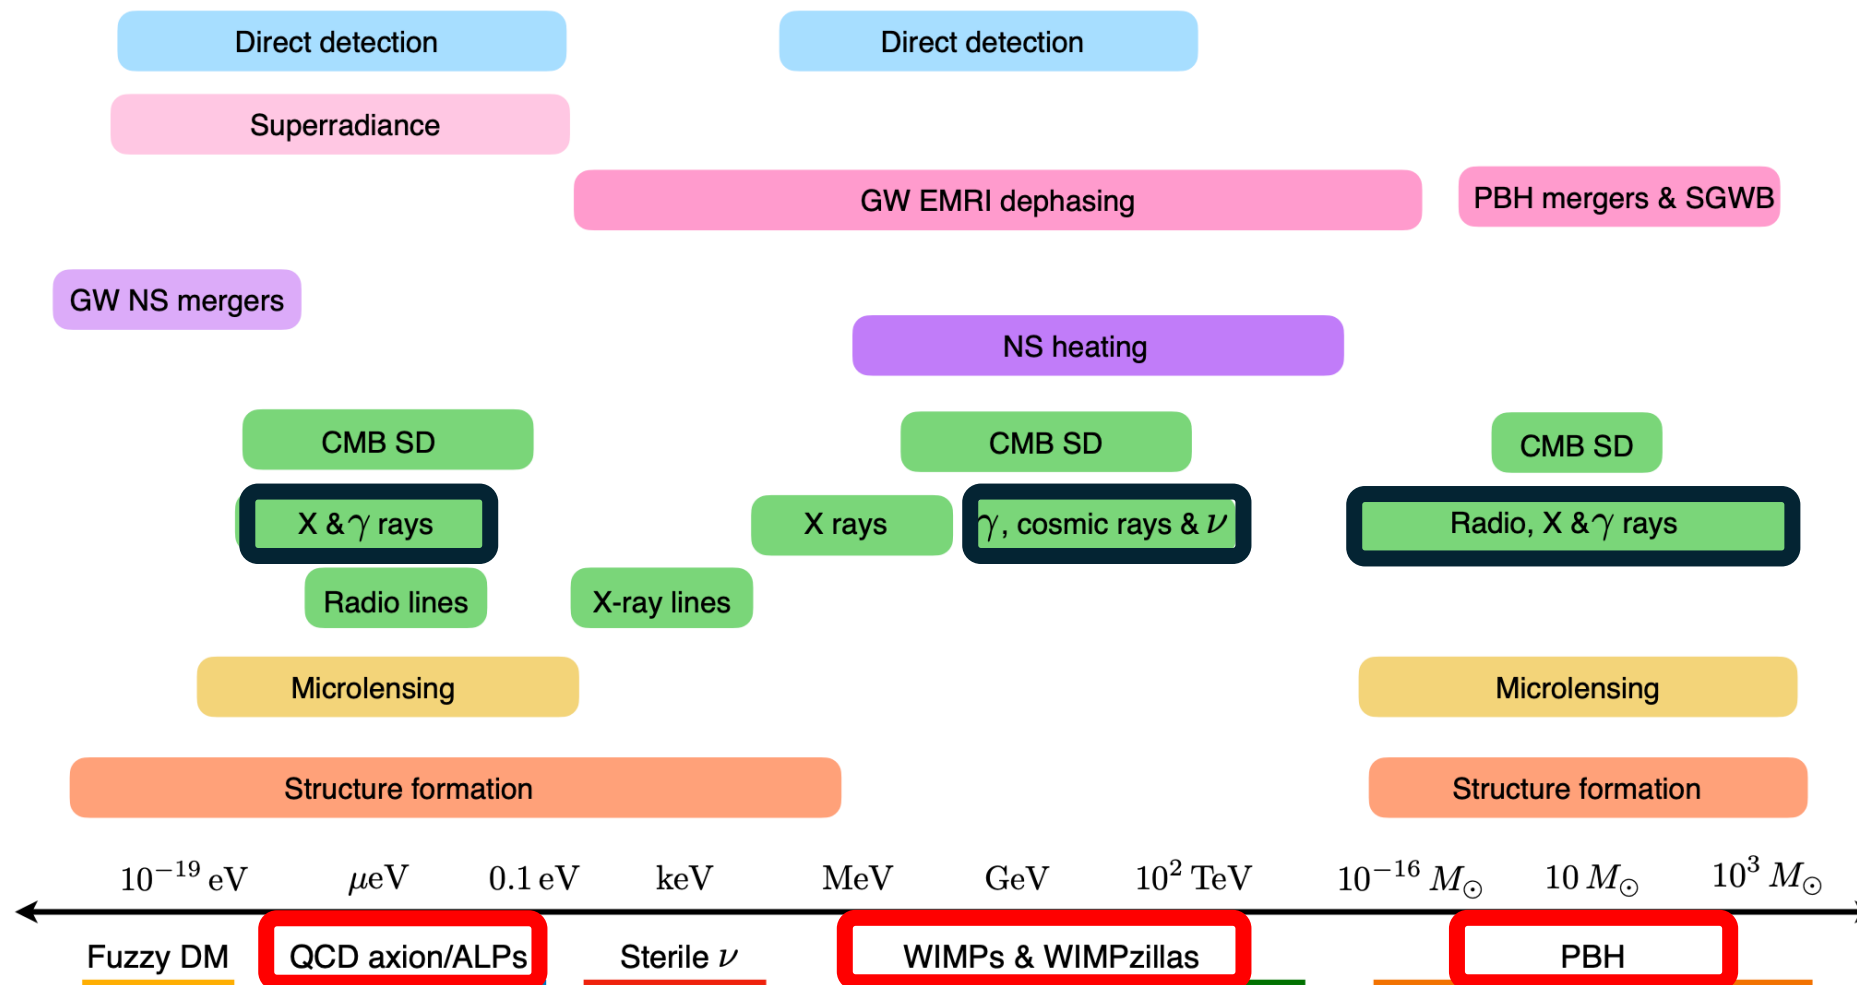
Direct detection

Direct detection

Superradiance

GW EMRI dephasing

PBH mergers & SGWB

GW NS mergers

NS heating

CMB SD

CMB SD

CMB SD

X & $\gamma$ rays

X rays

$\gamma$, cosmic rays & $\nu$

Radio, X & $\gamma$ rays

Radio lines

X-ray lines

Microlensing

Microlensing

Structure formation

Structure formation

$10^{-19}$ eV $\mu$eV 0.1 eV keV MeV GeV $10^2$ TeV $10^{-16}$ $M_\odot$ 10 $M_\odot$ $10^3$ $M_\odot$

Fuzzy DM

QCD axion/ALPs

Sterile $\nu$

WIMPs & WIMPzillas

PBH